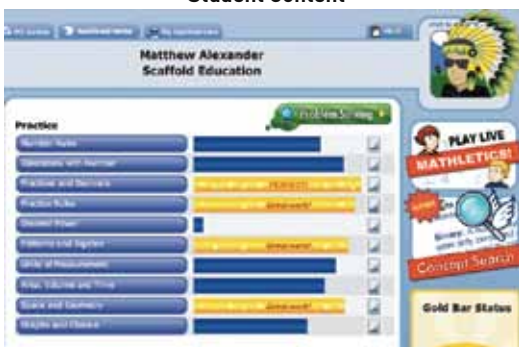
Student context

Matthew Alexander
Scaffold Education

Problem Solving

Practice

Number Facts
Operations with Number
Fractions and Decimals
Fraction Rules
Decimal Power
Patterns and Algebra
Units of Measurement
Area, Volume and Time
Space and Geometry
Graphs and Chance

Homework!
Homework!
Homework!
Homework!

PLAY LIVE
MATHLETICS!

Concept Search

Gold Bar Status